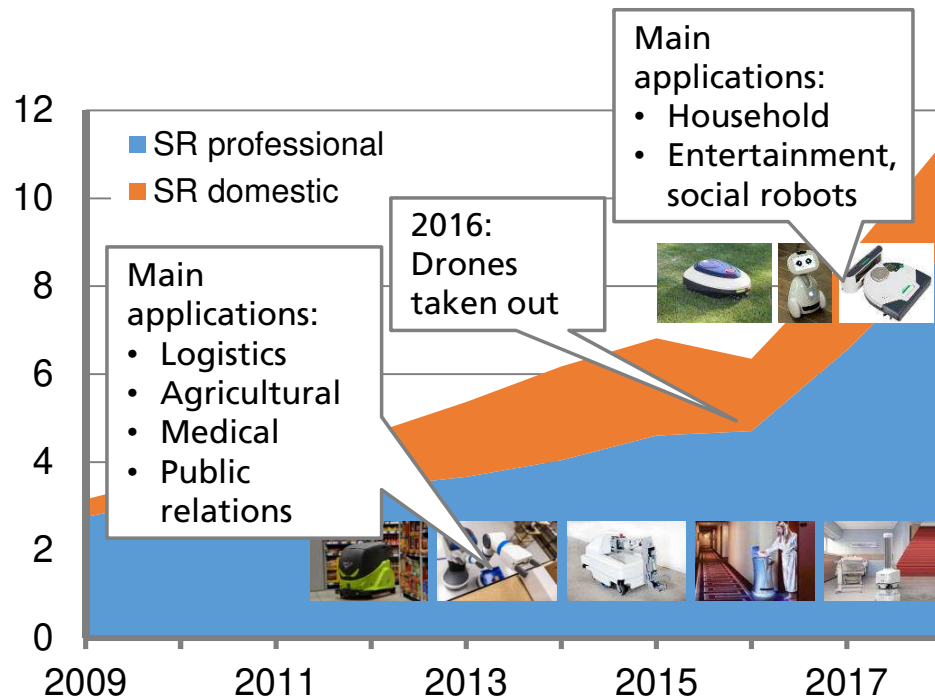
12
10
8
6
4
2
0

SR professional
SR domestic

Main applications:
• Household
• Entertainment, social robots

2016: Drones taken out

Main applications:
• Logistics
• Agricultural
• Medical
• Public relations

2009 2011 2013 2015 2017